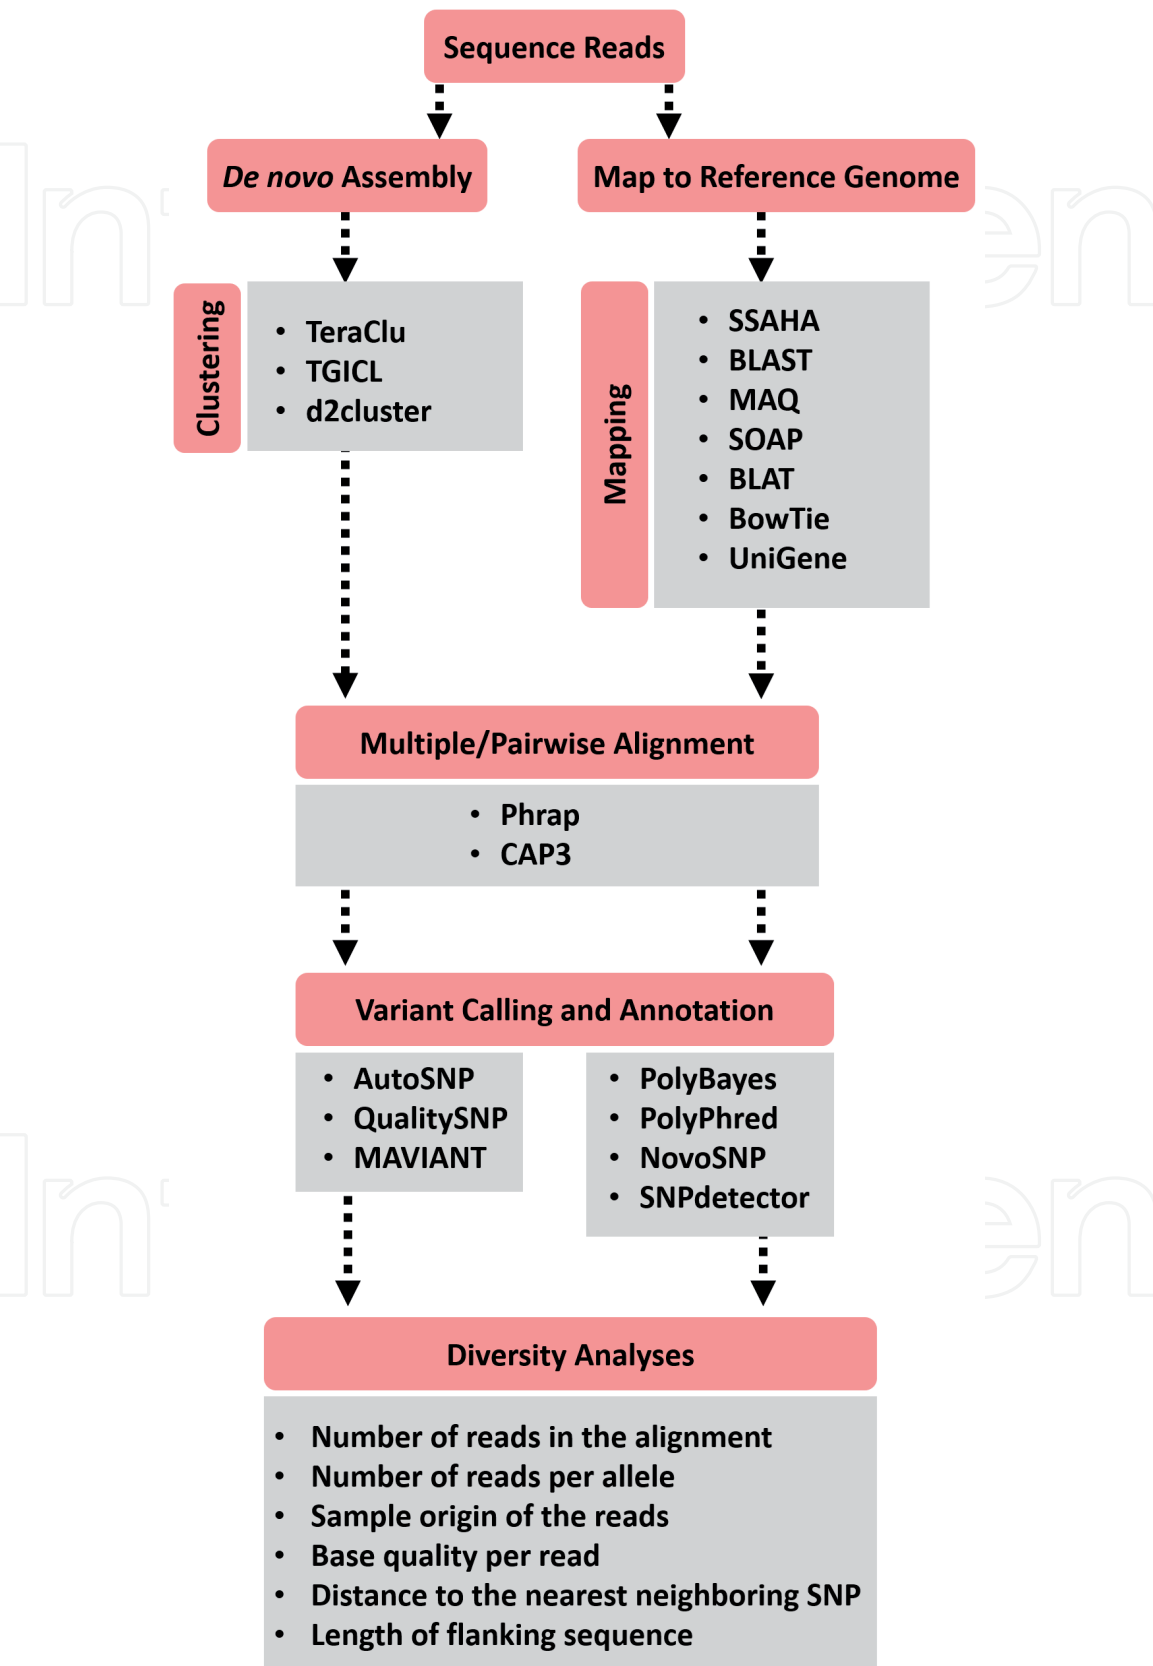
Sequence Reads

De novo Assembly

Map to Reference Genome

Clustering

• TeraClu
• TGICL
• d2cluster

Mapping

• SSAHA
• BLAST
• MAQ
• SOAP
• BLAT
• BowTie
• UniGene

Multiple/Pairwise Alignment

• Phrap
• CAP3

Variant Calling and Annotation

• AutoSNP
• QualitySNP
• MAVIANT

• PolyBayes
• PolyPhred
• NovoSNP
• SNPdetector

Diversity Analyses

• Number of reads in the alignment
• Number of reads per allele
• Sample origin of the reads
• Base quality per read
• Distance to the nearest neighboring SNP
• Length of flanking sequence